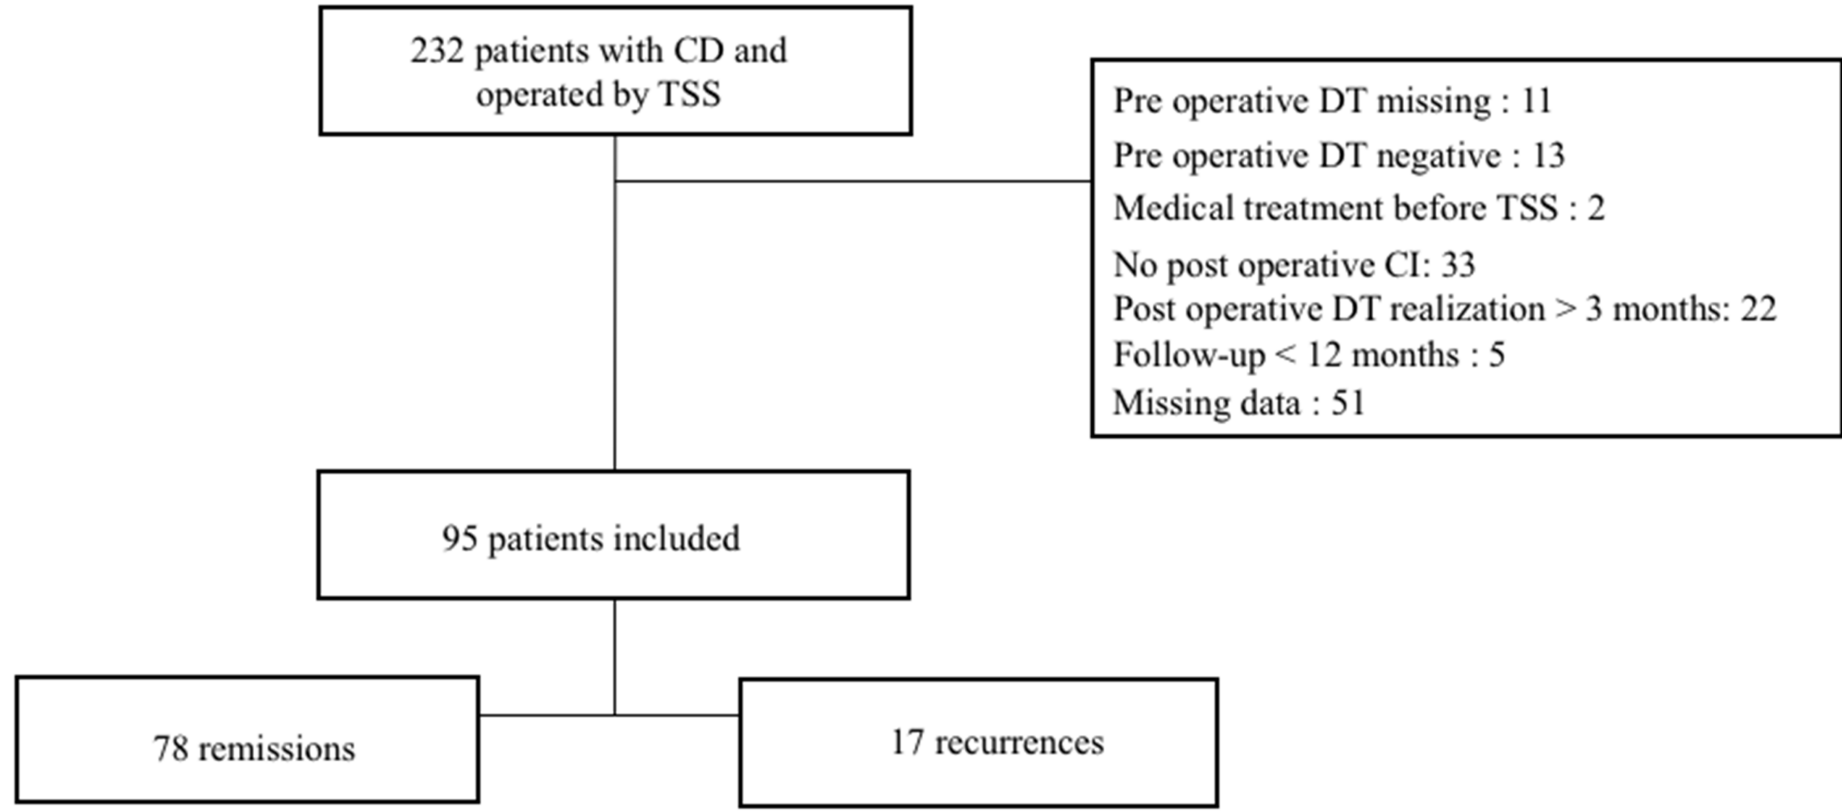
232 patients with CD and operated by TSS

Pre operative DT missing : 11
Pre operative DT negative : 13
Medical treatment before TSS : 2
No post operative CI: 33
Post operative DT realization > 3 months: 22
Follow-up < 12 months : 5
Missing data : 51

95 patients included

78 remissions

17 recurrences